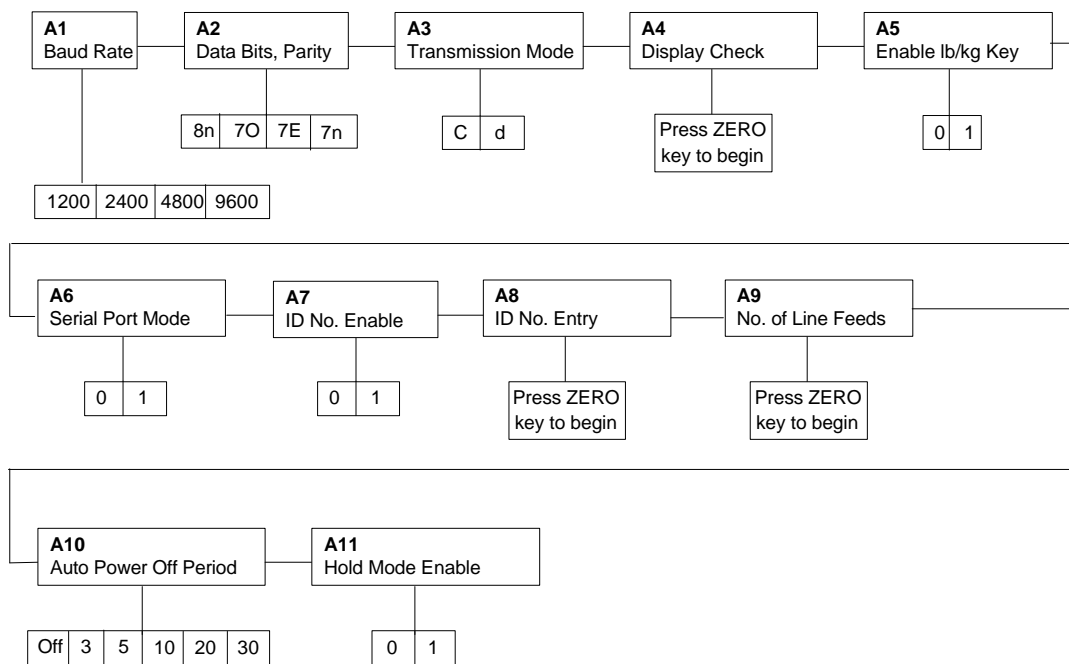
A1
Baud Rate

1200 | 2400 | 4800 | 9600

A2
Data Bits, Parity

8n | 7O | 7E | 7n

A3
Transmission Mode

C | d

A4
Display Check

Press ZERO key to begin

A5
Enable lb/kg Key

0 | 1

A6
Serial Port Mode

0 | 1

A7
ID No. Enable

0 | 1

A8
ID No. Entry

Press ZERO key to begin

A9
No. of Line Feeds

Press ZERO key to begin

A10
Auto Power Off Period

Off | 3 | 5 | 10 | 20 | 30

A11
Hold Mode Enable

0 | 1